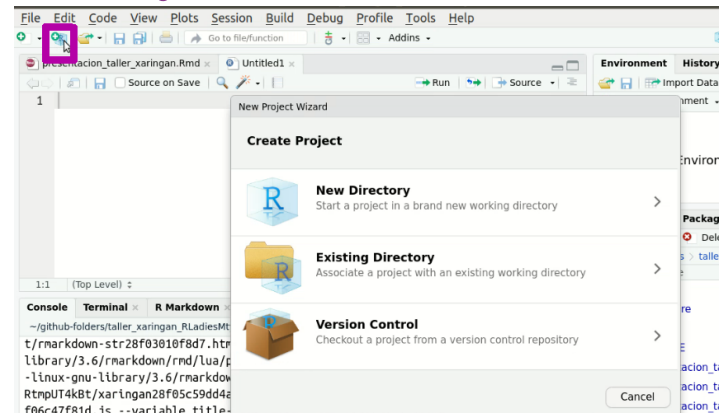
File Edit Code View Plots Session Build Debug Profile Tools Help
Go to file/function
Addins
presentacion_taller_xaringan.Rmd
Untitled1
Source on Save
Run
Source
1
1:1 (Top Level)
Console Terminal R Markdown
~/github-folders/taller_xaringan_RLadiesMt
t/rmarkdown-str28f03010f8d7.htm
library/3.6/rmarkdown/rmd/lua/p
-linux-gnu-library/3.6/rmarkdow
RtmpUT4kBt/xaringan28f05c59dd4a
f06c47f81d.js --variable title-
Environment History
Import Data
nment
Environ
Packag
Dele
s taller
re
acion_ta
acion_ta
acion_ta
acion_ta
New Project Wizard
Create Project
New Directory
Start a project in a brand new working directory
Existing Directory
Associate a project with an existing working directory
Version Control
Checkout a project from a version control repository
Cancel